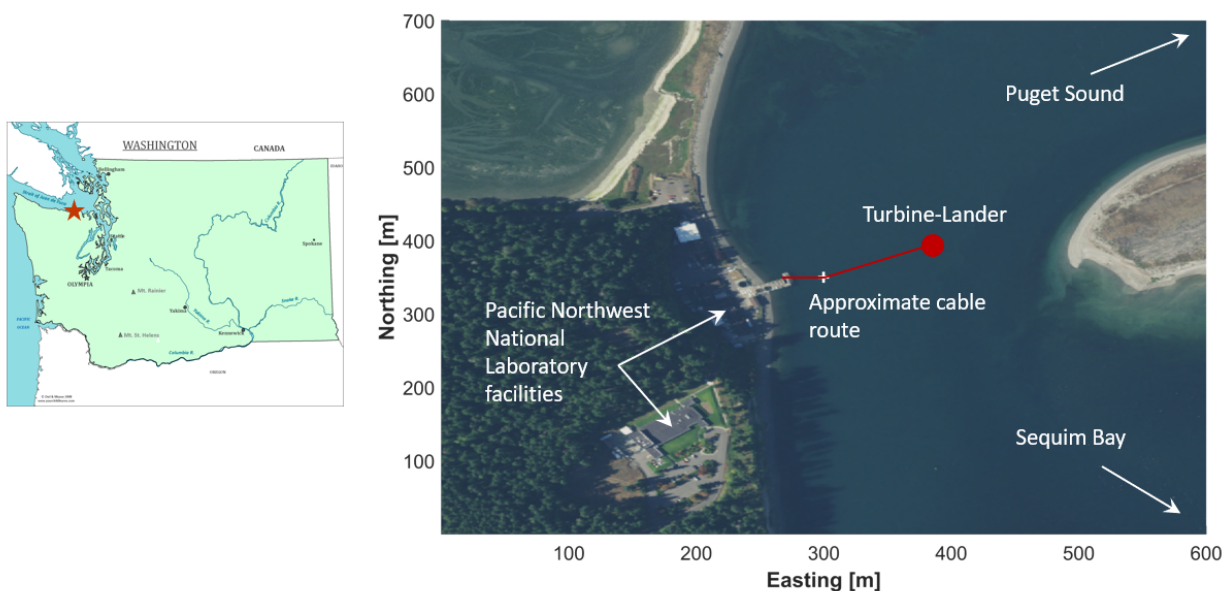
WASHINGTON
CANADA
Bellingham
Seattle
Tacoma
OLYMPIA
Spokane
Mt. Rainier
Yakima
Mt. St. Helens
Kennewick
Columbia R.
PACIFIC OCEAN
OREGON

700
600
500
400
300
200
100
Northing [m]
100
200
300
400
500
600
Easting [m]

Puget Sound
Turbine-Lander
Approximate cable route
Pacific Northwest National Laboratory facilities
Sequim Bay